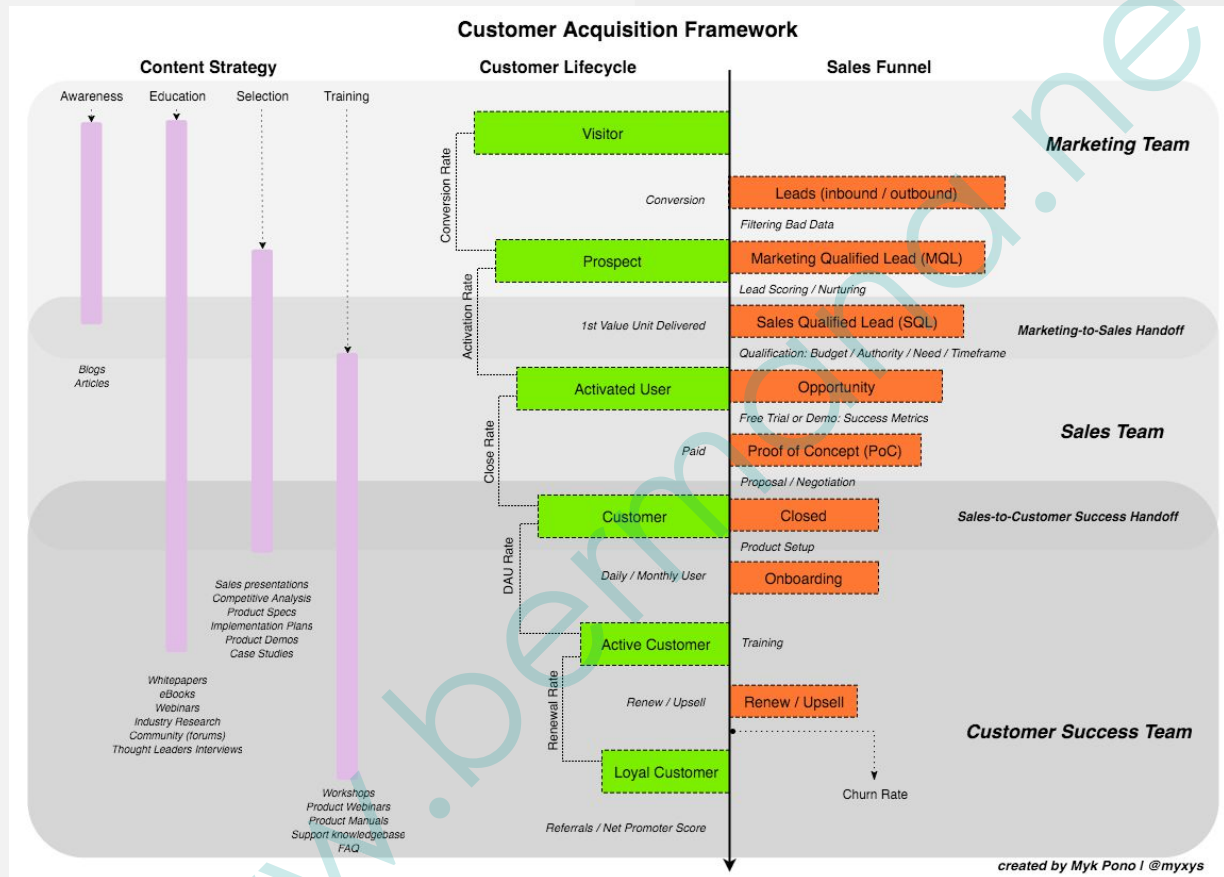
Customer Acquisition Framework

Content Strategy

Awareness

Education

Selection

Training

Blogs
Articles

Sales presentations
Competitive Analysis
Product Specs
Implementation Plans
Product Demos
Case Studies

Whitepapers
eBooks
Webinars
Industry Research
Community (forums)
Thought Leaders Interviews

Workshops
Product Webinars
Product Manuals
Support knowledgebase
FAQ

Customer Lifecycle

Conversion Rate

Visitor

Conversion

Prospect

Activation Rate

1st Value Unit Delivered

Activated User

Close Rate

Paid

Customer

DAU Rate

Daily / Monthly User

Active Customer

Renewal Rate

Renew / Upsell

Loyal Customer

Referrals / Net Promoter Score

Sales Funnel

Leads (inbound / outbound)

Filtering Bad Data

Marketing Qualified Lead (MQL)

Lead Scoring / Nurturing

Sales Qualified Lead (SQL)

Qualification: Budget / Authority / Need / Timeframe

Opportunity

Free Trial or Demo: Success Metrics

Proof of Concept (PoC)

Proposal / Negotiation

Closed

Product Setup

Onboarding

Training

Renew / Upsell

Churn Rate

Marketing Team

Marketing-to-Sales Handoff

Sales Team

Sales-to-Customer Success Handoff

Customer Success Team

created by Myk Pono | @myxys

www.bemorana.ne